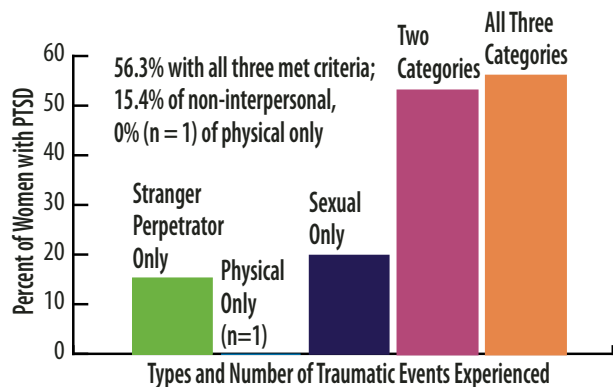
56.3% with all three met criteria;
15.4% of non-interpersonal,
0% (n = 1) of physical only

Percent of Women with PTSD

60
50
40
30
20
10
0

Stranger Perpetrator Only

Physical Only (n=1)

Sexual Only

Two Categories

All Three Categories

Types and Number of Traumatic Events Experienced